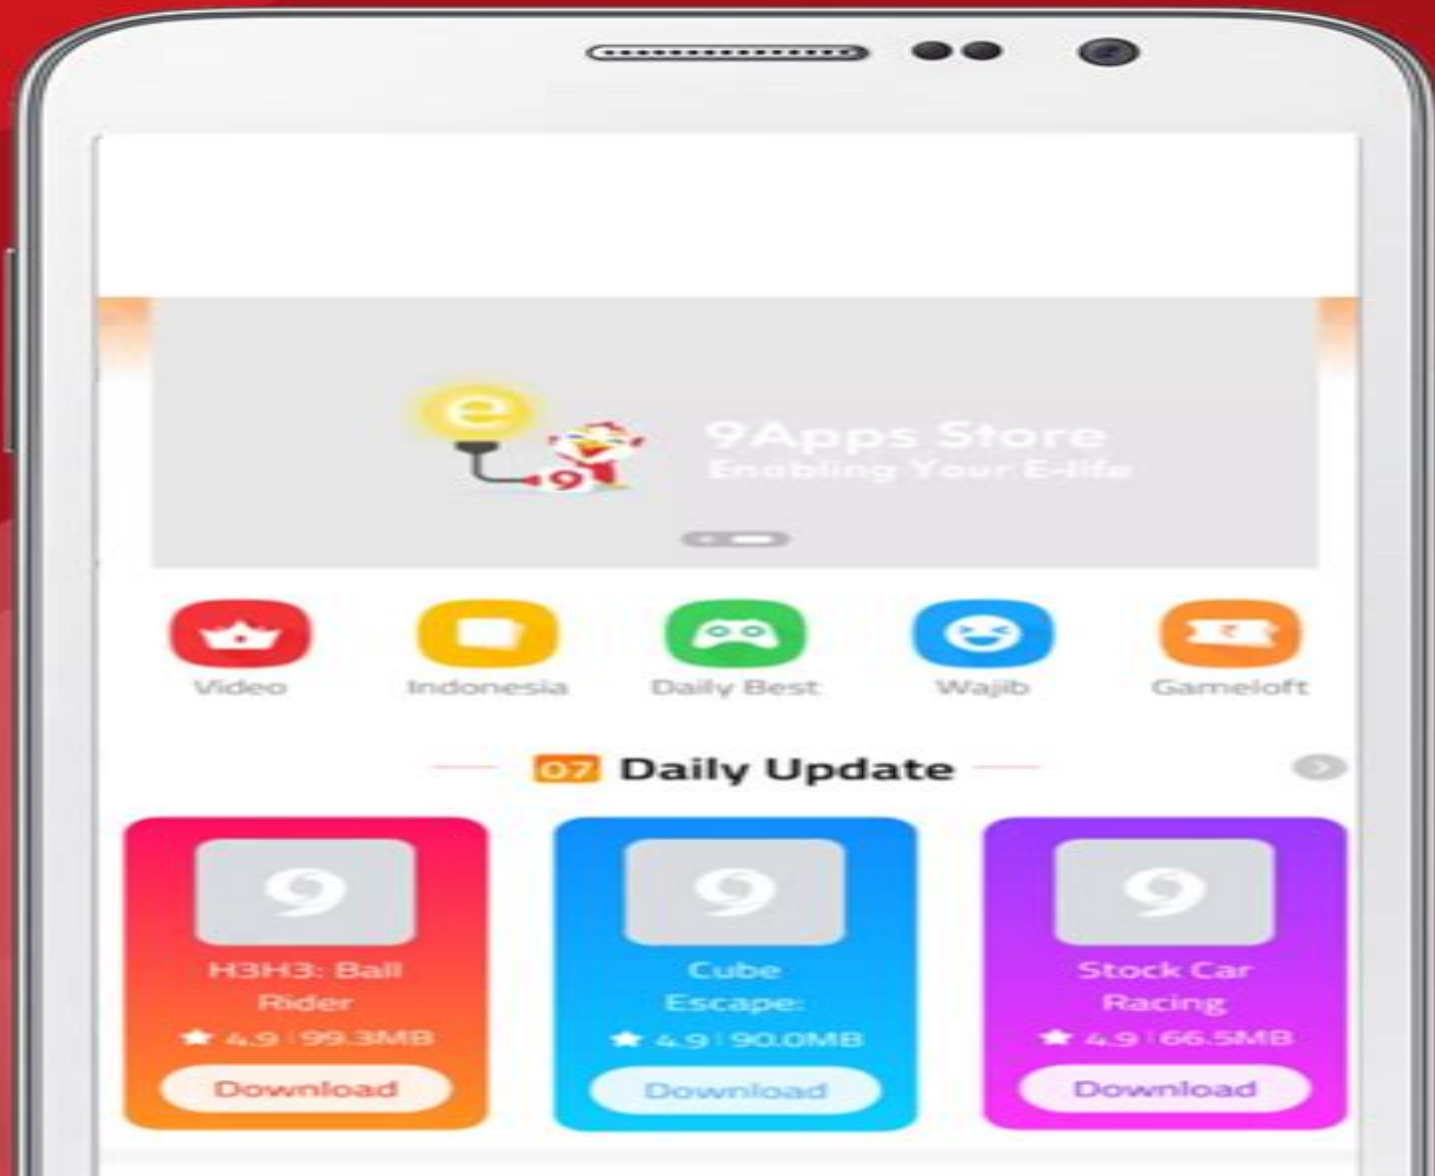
e 9

9Apps Store
Enabling Your E-life

Video
Indonesia
Daily Best
Wajib
Gameloft

07 Daily Update

9
H3H3: Ball Rider
4.9 | 99.3MB
Download

9
Cube Escape:
4.9 | 90.0MB
Download

9
Stock Car Racing
4.9 | 66.5MB
Download